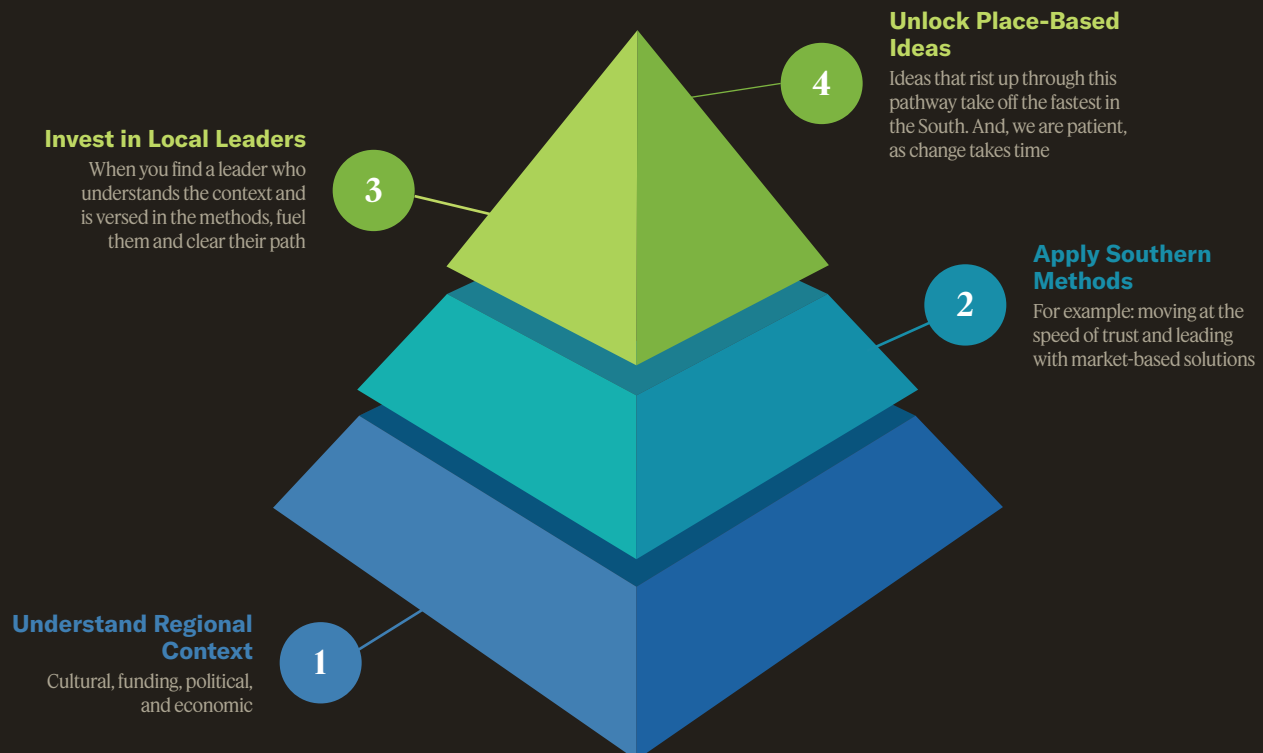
Unlock Place-Based Ideas

4

Ideas that rist up through this pathway take off the fastest in the South. And, we are patient, as change takes time

Invest in Local Leaders

When you find a leader who understands the context and is versed in the methods, fuel them and clear their path

3

Apply Southern Methods

2

For example: moving at the speed of trust and leading with market-based solutions

Understand Regional Context

1

Cultural, funding, political, and economic